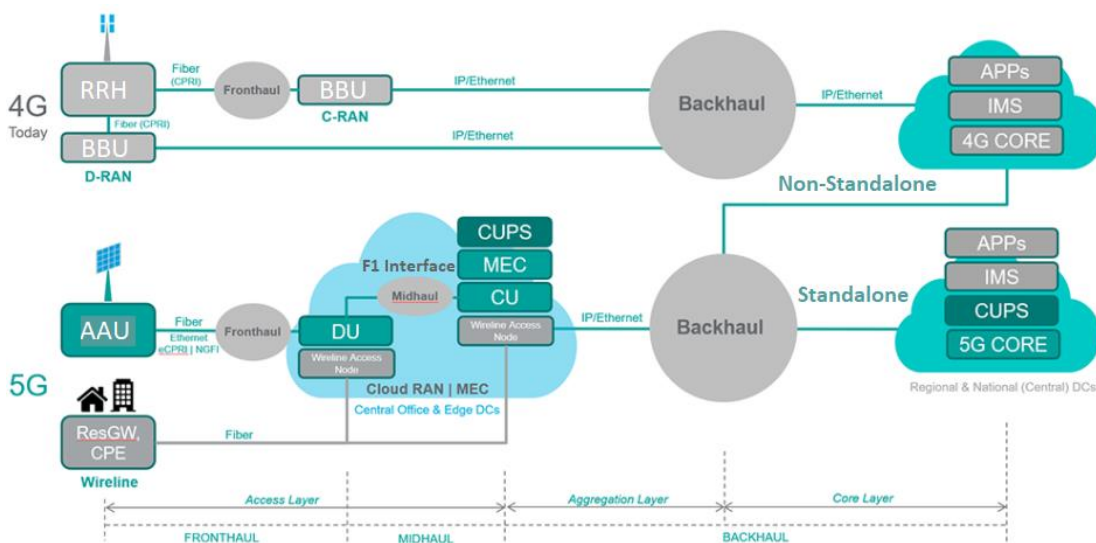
4G
Today

RRH

Fiber
(CPRI)

Fronthaul

BBU

C-RAN

IP/Ethernet

Backhaul

IP/Ethernet

APPs

IMS

4G CORE

Fiber (CPRI)

BBU

D-RAN

IP/Ethernet

Non-Standalone

CUPS

F1 Interface

MEC

Midhaul

CU

Standalone

APPs

IMS

CUPS

5G CORE

AAU

Fiber
Ethernet
eCPRI | NGFI

Fronthaul

DU

Wireline Access Node

Wireline Access Node

IP/Ethernet

Backhaul

Cloud RAN | MEC

Central Office & Edge DCs

Regional & National (Central) DCs

5G

ResGW, CPE

Fiber

Wireline

Access Layer

Aggregation Layer

Core Layer

FRONTHAUL

MIDHAUL

BACKHAUL